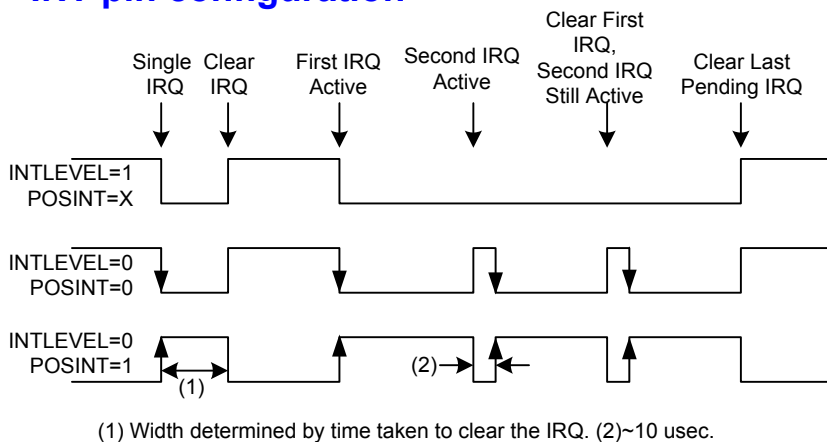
INT pin configuration

Single IRQ

Clear IRQ

First IRQ Active

Second IRQ Active

Clear First IRQ, Second IRQ Still Active

Clear Last Pending IRQ

INTLEVEL=1
POSINT=X

INTLEVEL=0
POSINT=0

INTLEVEL=0
POSINT=1

(1)

(2)

(1) Width determined by time taken to clear the IRQ. (2)~10 usec.